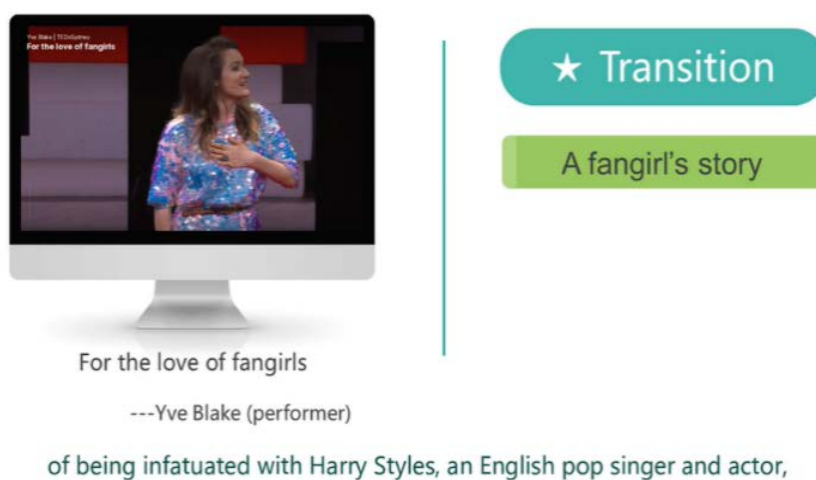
Yve Blake | TEDxSydney
For the love of fangirls

★ Transition

A fangirl's story

For the love of fangirls

---Yve Blake (performer)

of being infatuated with Harry Styles, an English pop singer and actor,